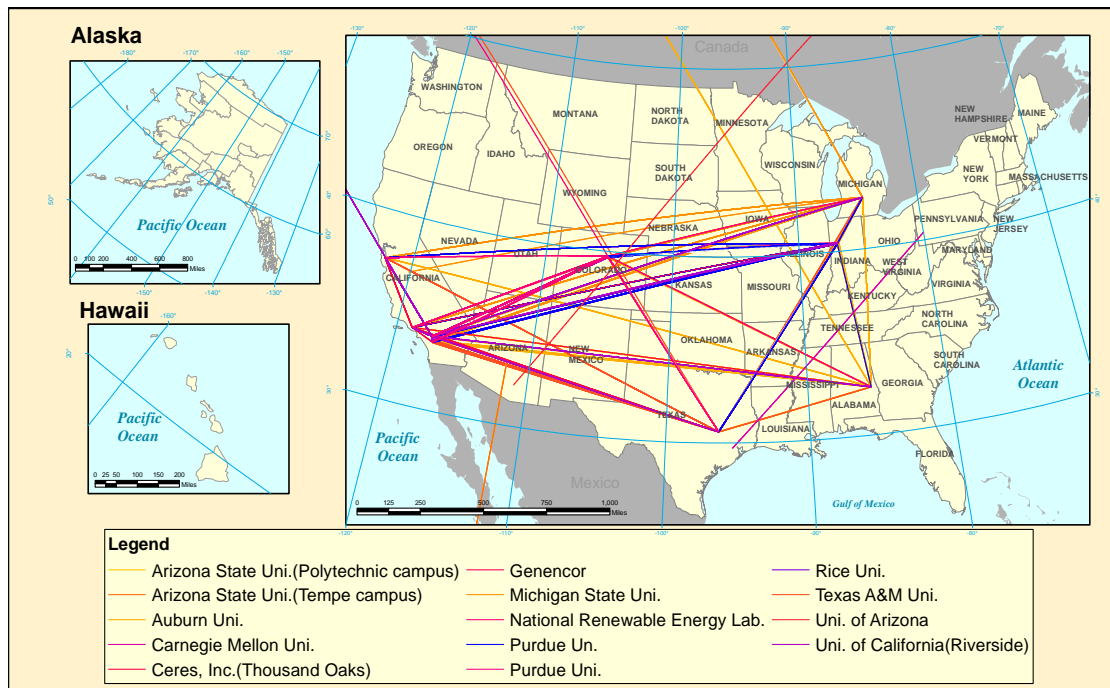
Alaska

-180° -170° -160° -150°

70° 60° 50° 40°

Pacific Ocean

0 100 200 400 600 800 Miles

-150° -140° -130°

Hawaii

-160°

20°

Pacific Ocean

0 25 50 100 150 200 Miles

-130° -120° -110° -100° -90° -80° -70°

Canada

WASHINGTON
MONTANA
NORTH DAKOTA
MINNESOTA
OREGON
IDAHO
SOUTH DAKOTA
WISCONSIN
MICHIGAN
WYOMING
NEW HAMPSHIRE
MAINE
VERMONT
NEW YORK
MASSACHUSETTS
NEBRASKA
IOWA
PENNSYLVANIA
NEW JERSEY
NEVADA
UTAH
OHIO
ILLINOIS
INDIANA
MARYLAND
CALIFORNIA
COLORADO
KANSAS
MISSOURI
WEST VIRGINIA
KENTUCKY
VIRGINIA
NORTH CAROLINA
TENNESSEE
ARIZONA
NEW MEXICO
OKLAHOMA
ARKANSAS
SOUTH CAROLINA
MISSISSIPPI
GEORGIA
ALABAMA
TEXAS
LOUISIANA
FLORIDA

Atlantic Ocean
Pacific Ocean
Mexico
Gulf of Mexico

40° 30°

0 125 250 500 750 1,000 Miles

-120° -110° -100° -90° -80°

Legend
Arizona State Uni.(Polytechnic campus)
Arizona State Uni.(Tempe campus)
Auburn Uni.
Carnegie Mellon Uni.
Ceres, Inc.(Thousand Oaks)
Genencor
Michigan State Uni.
National Renewable Energy Lab.
Purdue Un.
Purdue Uni.
Rice Uni.
Texas A&M Uni.
Uni. of Arizona
Uni. of California(Riverside)